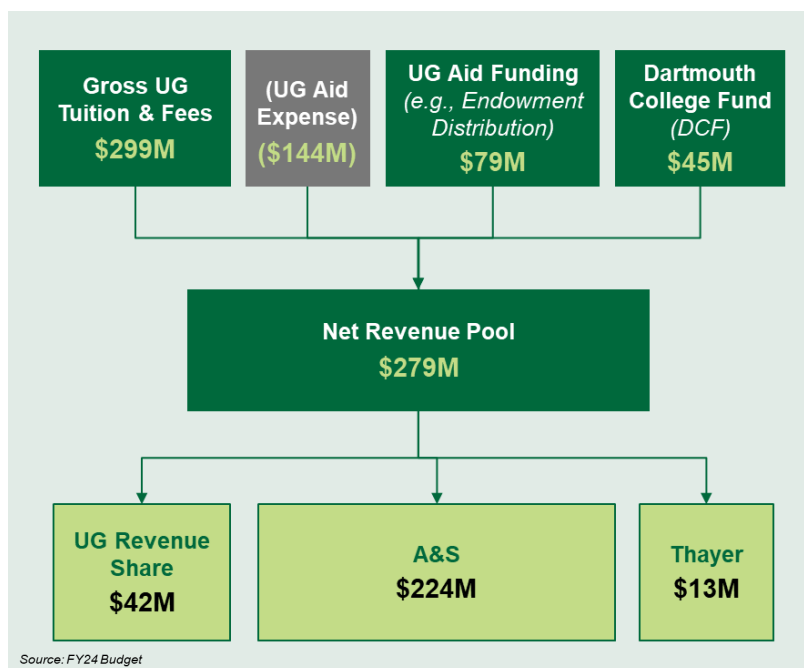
Gross UG Tuition & Fees
$299M

(UG Aid Expense)
($144M)

UG Aid Funding
(e.g., Endowment Distribution)
$79M

Dartmouth College Fund
(DCF)
$45M

Net Revenue Pool
$279M

UG Revenue Share
$42M

A&S
$224M

Thayer
$13M

Source: FY24 Budget